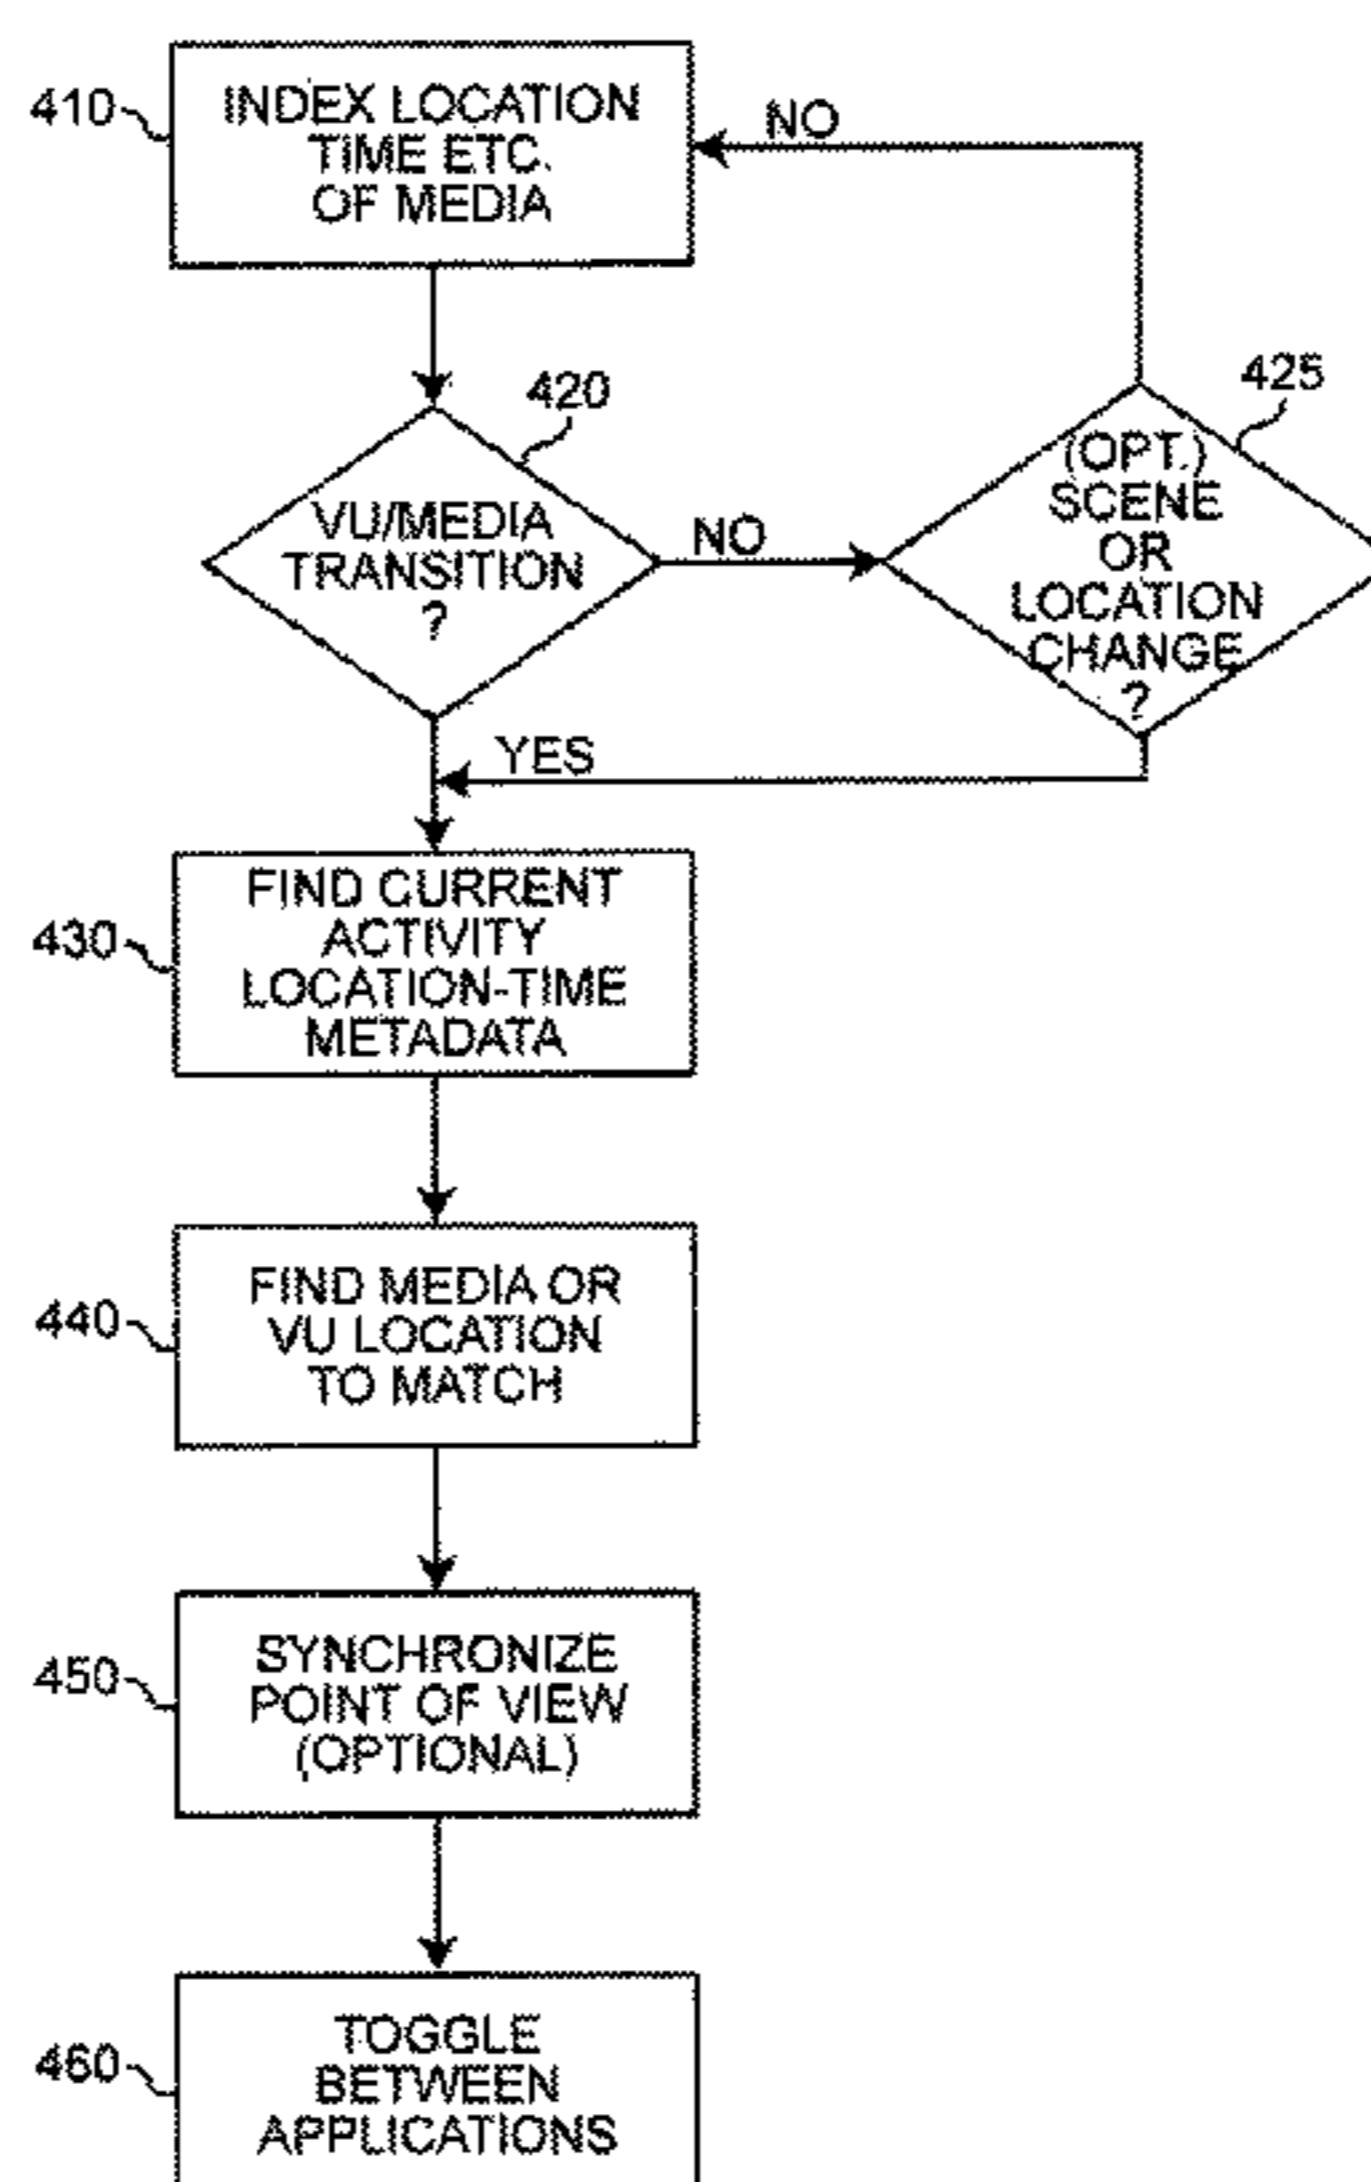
410
INDEX LOCATION TIME ETC. OF MEDIA

NO

420
VU/MEDIA TRANSITION ?

NO

425
(OPT.) SCENE OR LOCATION CHANGE ?

YES

430
FIND CURRENT ACTIVITY LOCATION-TIME METADATA

440
FIND MEDIA OR VU LOCATION TO MATCH

450
SYNCHRONIZE POINT OF VIEW (OPTIONAL)

460
TOGGLE BETWEEN APPLICATIONS